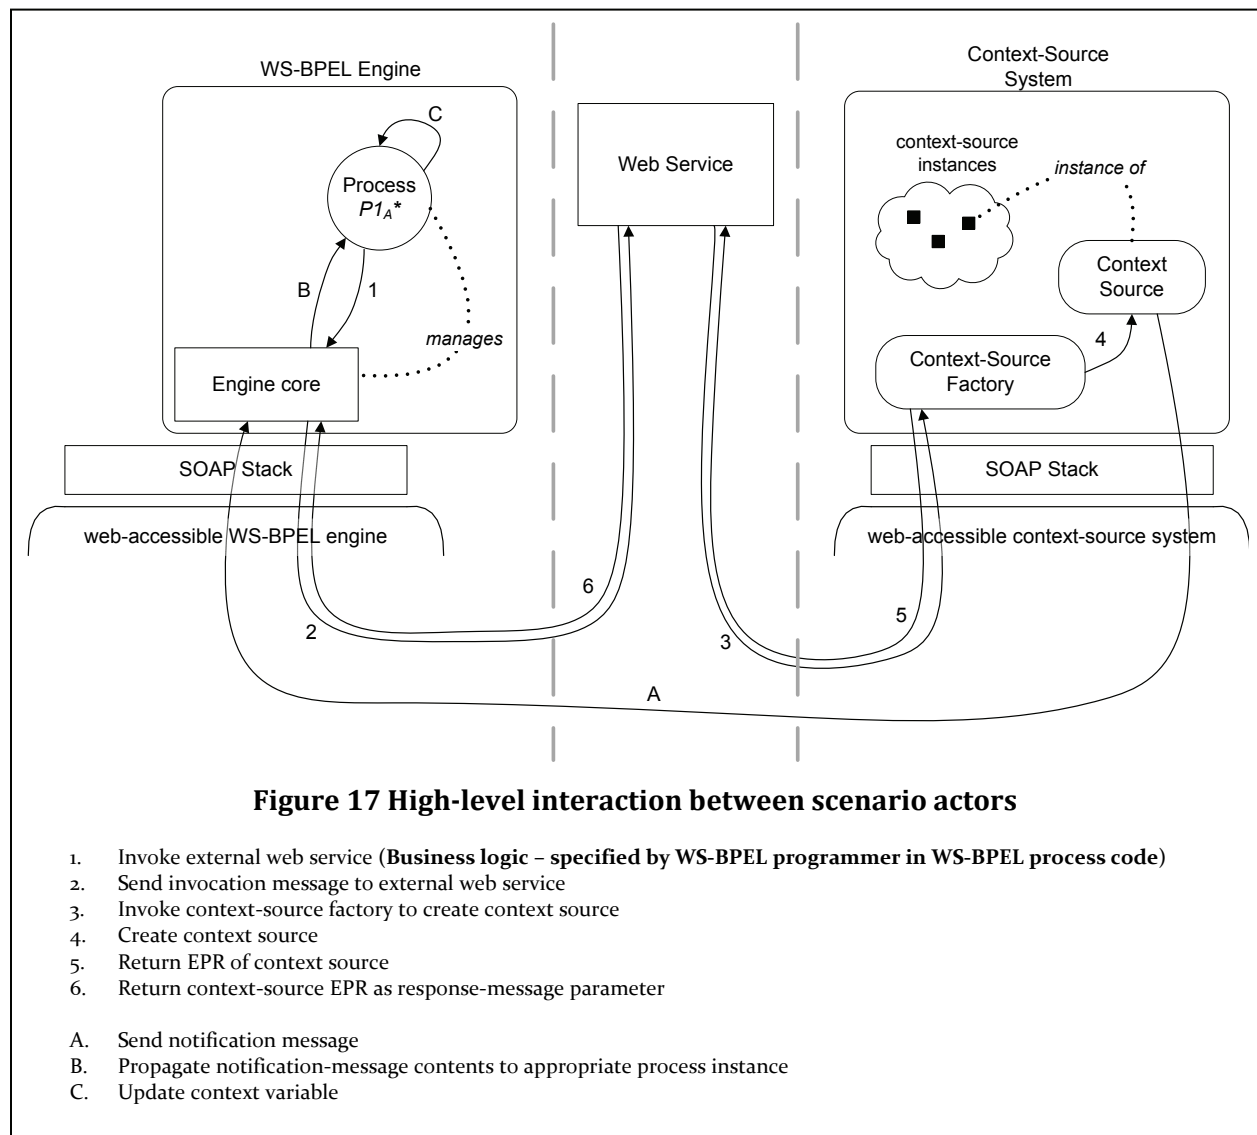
WS-BPEL Engine

C

Process
$P1_A$*

B

1

manages

Engine core

SOAP Stack

web-accessible WS-BPEL engine

Web Service

Context-Source System

context-source instances

instance of

Context Source

4

Context-Source Factory

SOAP Stack

web-accessible context-source system

6

2

3

5

A

**Figure 17 High-level interaction between scenario actors**

1. Invoke external web service (**Business logic – specified by WS-BPEL programmer in WS-BPEL process code**)
2. Send invocation message to external web service
3. Invoke context-source factory to create context source
4. Create context source
5. Return EPR of context source
6. Return context-source EPR as response-message parameter

A. Send notification message
B. Propagate notification-message contents to appropriate process instance
C. Update context variable